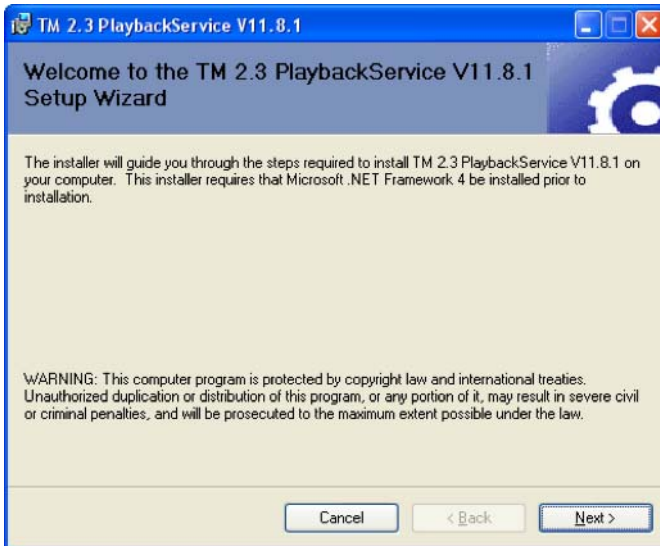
TM 2.3 PlaybackService V11.8.1

Welcome to the TM 2.3 PlaybackService V11.8.1 Setup Wizard

The installer will guide you through the steps required to install TM 2.3 PlaybackService V11.8.1 on your computer. This installer requires that Microsoft .NET Framework 4 be installed prior to installation.

WARNING: This computer program is protected by copyright law and international treaties. Unauthorized duplication or distribution of this program, or any portion of it, may result in severe civil or criminal penalties, and will be prosecuted to the maximum extent possible under the law.

Cancel

< Back

Next >